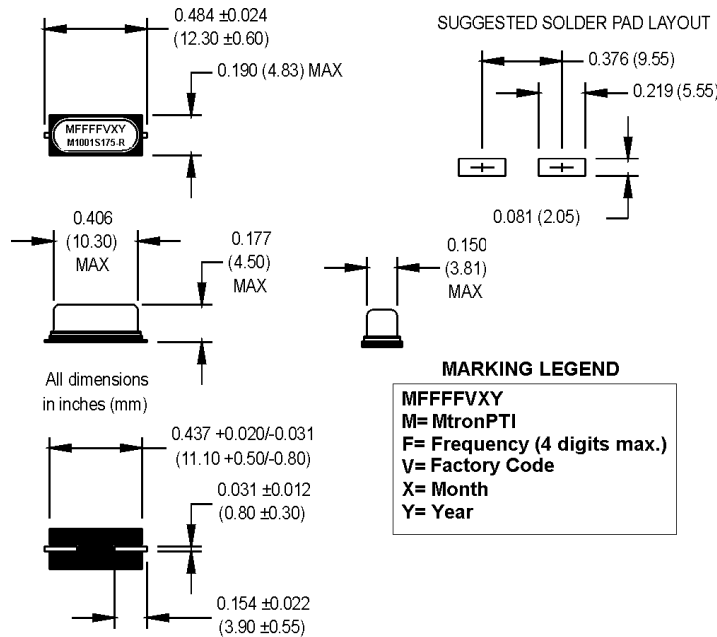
0.484 ±0.024
(12.30 ±0.60)

0.190 (4.83) MAX

MFFFFVXY
M1001S175-R

SUGGESTED SOLDER PAD LAYOUT

0.376 (9.55)

0.219 (5.55)

0.081 (2.05)

0.406
(10.30)
MAX

0.177
(4.50)
MAX

0.150
(3.81)
MAX

All dimensions
in inches (mm)

MARKING LEGEND

MFFFFVXY
M= MtronPTI
F= Frequency (4 digits max.)
V= Factory Code
X= Month
Y= Year

0.437 +0.020/-0.031
(11.10 +0.50/-0.80)

0.031 ±0.012
(0.80 ±0.30)

0.154 ±0.022
(3.90 ±0.55)